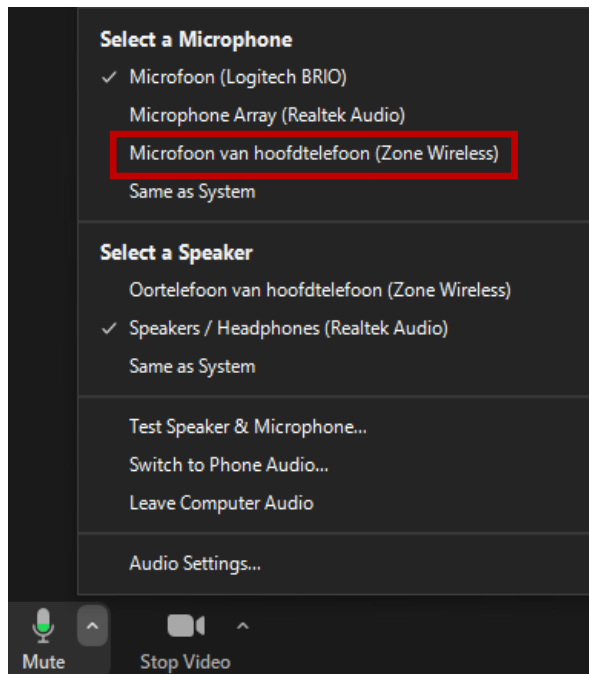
Select a Microphone

✓ Microfoon (Logitech BRIO)

Microphone Array (Realtek Audio)

Microfoon van hoofdtelefoon (Zone Wireless)

Same as System

Select a Speaker

Oortelefoon van hoofdtelefoon (Zone Wireless)

✓ Speakers / Headphones (Realtek Audio)

Same as System

Test Speaker & Microphone...

Switch to Phone Audio...

Leave Computer Audio

Audio Settings...

Mute

Stop Video